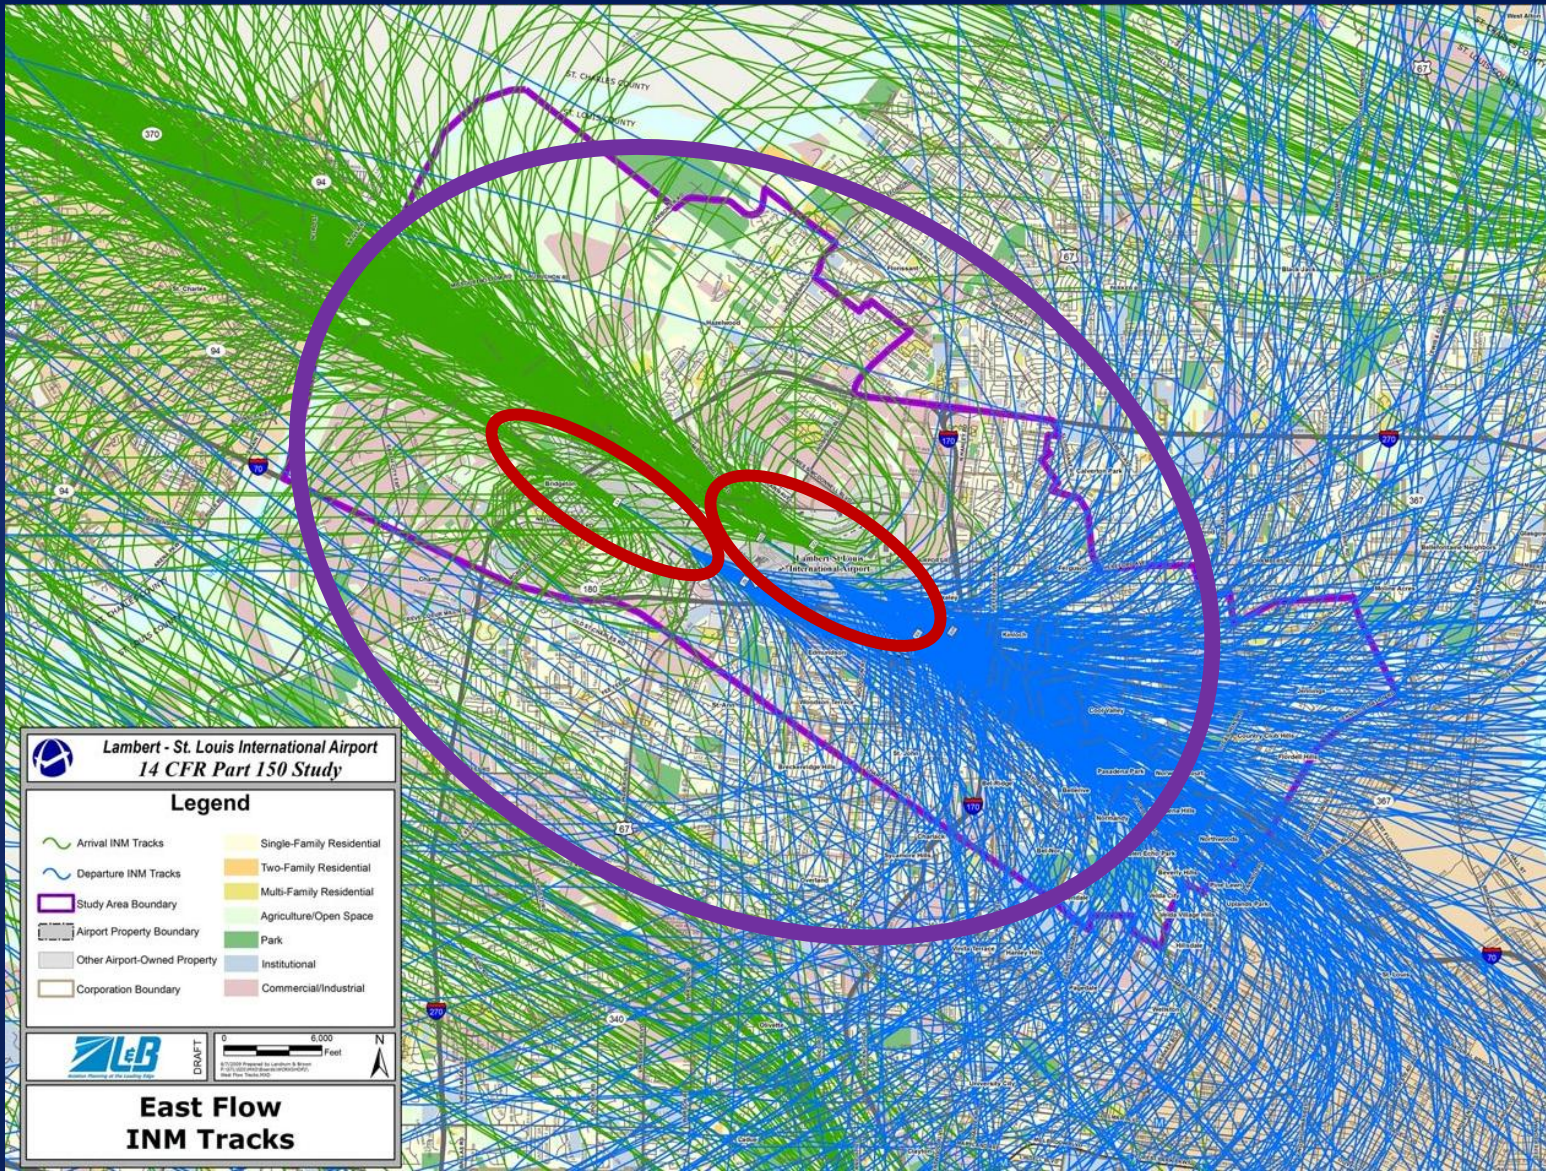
Lambert - St. Louis International Airport
14 CFR Part 150 Study

Legend

Arrival INM Tracks
Departure INM Tracks
Study Area Boundary
Airport Property Boundary
Other Airport-Owned Property
Corporation Boundary
Single-Family Residential
Two-Family Residential
Multi-Family Residential
Agriculture/Open Space
Park
Institutional
Commercial/Industrial

L&B
DRAFT
0 6,000 Feet
N

East Flow
INM Tracks

Lambert - St. Louis International Airport
ST. CHARLES COUNTY
ST. LOUIS COUNTY
370
94
70
170
270
180
367
67
340
Bridgeton
Kinloch
Pasadena Park
Northwoods
Calverton Park